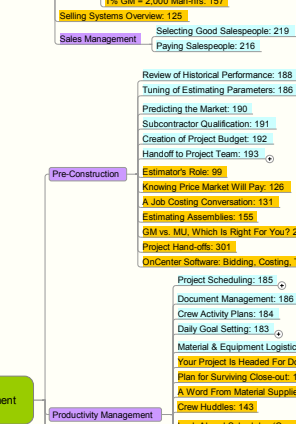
1% GM = 2,000 Man-hrs: 157
Selling Systems Overview: 125
Sales Management
Selecting Good Salespeople: 219
Paying Salespeople: 216
Pre-Construction
Review of Historical Performance: 188
Tuning of Estimating Parameters: 186
Predicting the Market: 190
Subcontractor Qualification: 191
Creation of Project Budget: 192
Handoff to Project Team: 193
Estimator's Role: 99
Knowing Price Market Will Pay: 126
A Job Costing Conversation: 131
Estimating Assemblies: 155
GM vs. MU, Which Is Right For You? 2
Project Hand-offs: 301
OnCenter Software: Bidding, Costing, T
ment
Productivity Management
Project Scheduling: 185
Document Management: 186
Crew Activity Plans: 184
Daily Goal Setting: 183
Material & Equipment Logistic
Your Project Is Headed For Do
Plan for Surviving Close-out: 1
A Word From Material Supplie
Crew Huddles: 143
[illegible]